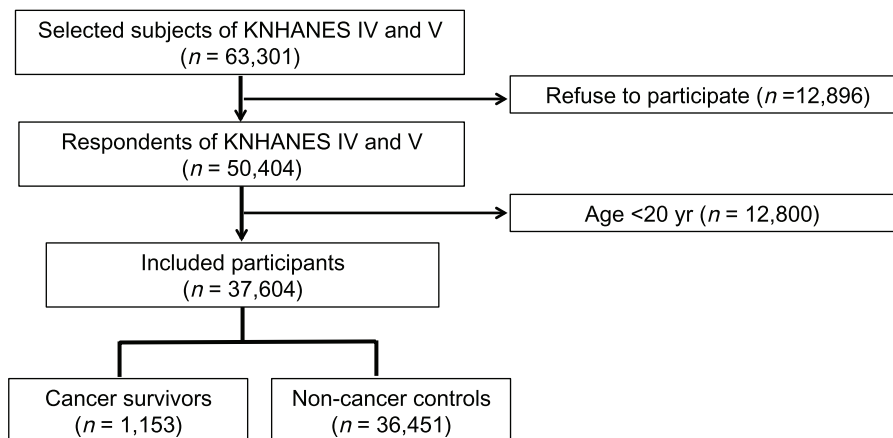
Selected subjects of KNHANES IV and V
($n$ = 63,301)

Refuse to participate ($n$ =12,896)

Respondents of KNHANES IV and V
($n$ = 50,404)

Age <20 yr ($n$ = 12,800)

Included participants
($n$ = 37,604)

Cancer survivors
($n$ = 1,153)

Non-cancer controls
($n$ = 36,451)